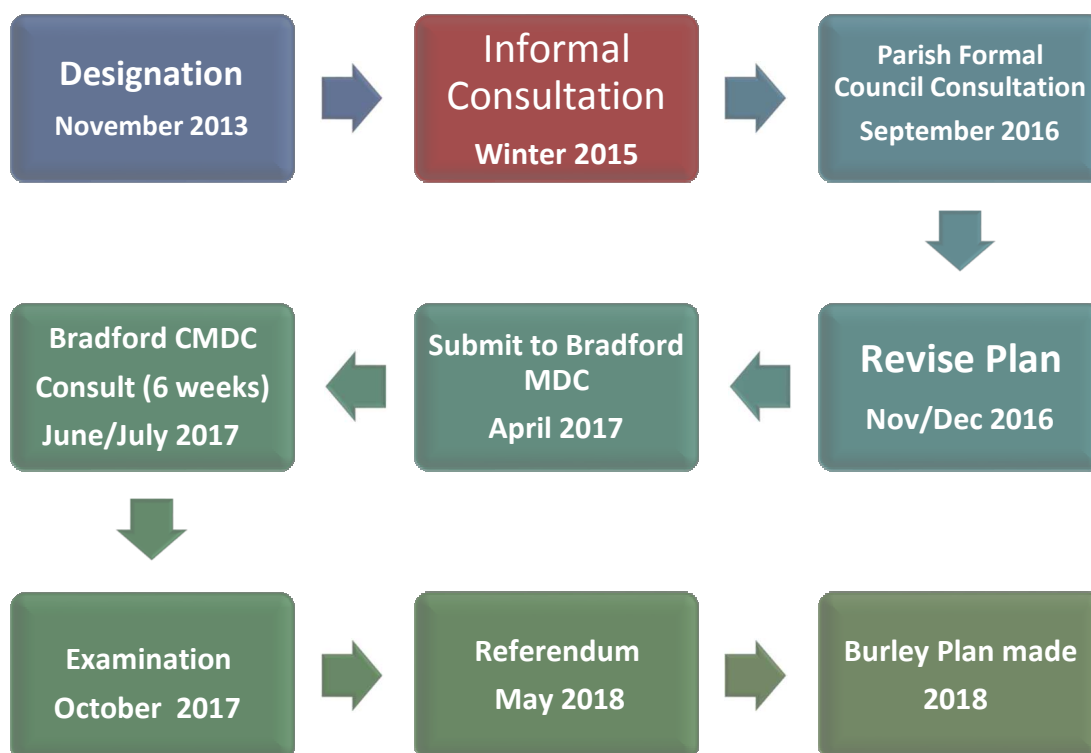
Designation
November 2013

Informal Consultation
Winter 2015

Parish Formal Council Consultation
September 2016

Revise Plan
Nov/Dec 2016

Submit to Bradford MDC
April 2017

Bradford CMDC Consult (6 weeks)
June/July 2017

Examination
October 2017

Referendum
May 2018

Burley Plan made
2018